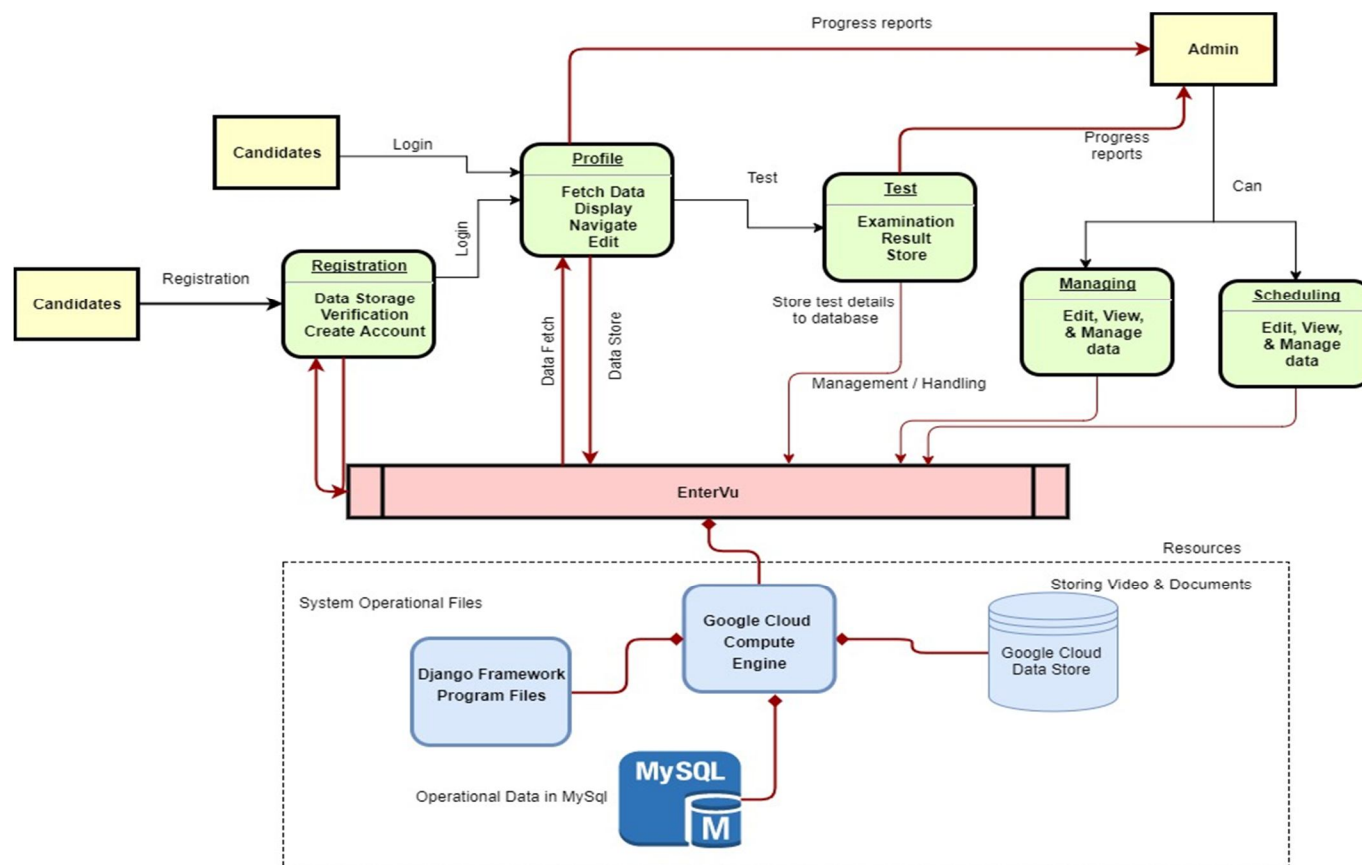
Progress reports

Admin

Candidates

Login

Profile

Fetch Data
Display
Navigate
Edit

Test

Test

Examination
Result
Store

Progress reports

Can

Login

Candidates

Registration

Registration

Data Storage
Verification
Create Account

Data Fetch

Data Store

Store test details to database

Managing

Edit, View, & Manage data

Scheduling

Edit, View, & Manage data

Management / Handling

EnterVu

Resources

System Operational Files

Storing Video & Documents

Google Cloud Compute Engine

Django Framework Program Files

Google Cloud Data Store

MySQL

M

Operational Data in MySql